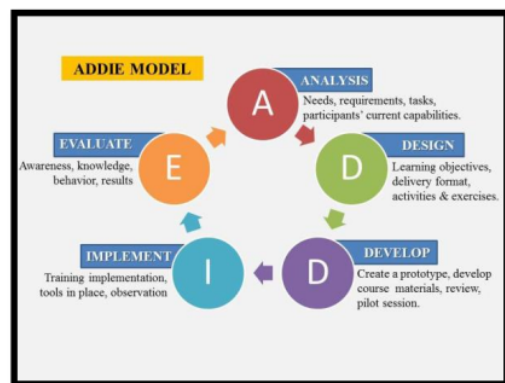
ADDIE MODEL

A
ANALYSIS
Needs, requirements, tasks, participants' current capabilities.

D
DESIGN
Learning objectives, delivery format, activities & exercises.

D
DEVELOP
Create a prototype, develop course materials, review, pilot session.

I
IMPLEMENT
Training implementation, tools in place, observation

E
EVALUATE
Awareness, knowledge, behavior, results